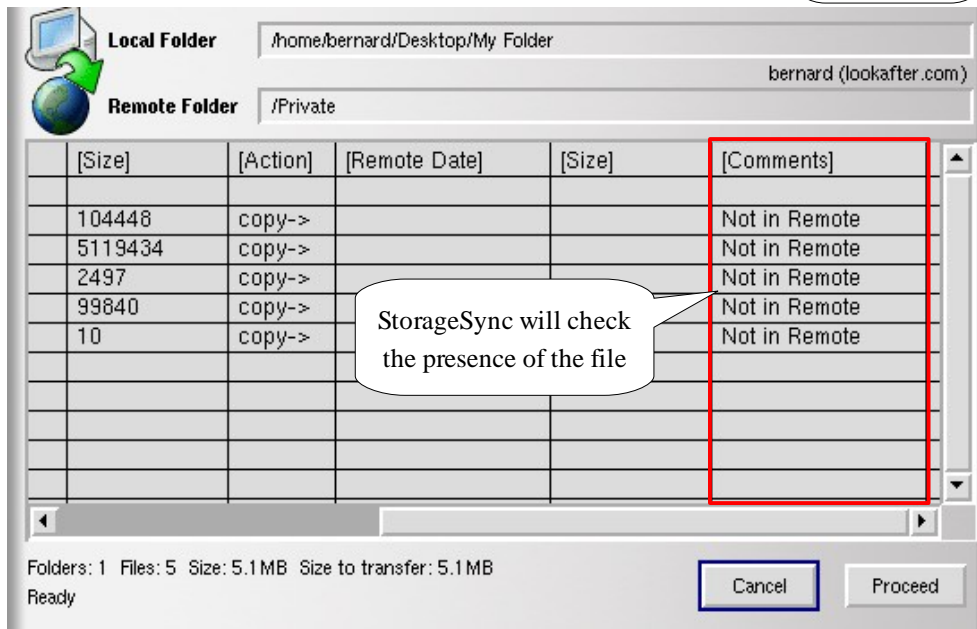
Local Folder /home/bernard/Desktop/My Folder

bernard (lookafter.com)

Remote Folder /Private

| | [Size] | [Action] | [Remote Date] | [Size] | [Comments] |
|---|---|---|---|---|---|
| | | | | | |
| | 104448 | copy-> | | | Not in Remote |
| | 5119434 | copy-> | | | Not in Remote |
| | 2497 | copy-> | | | Not in Remote |
| | 99840 | copy-> | | | Not in Remote |
| | 10 | copy-> | | | Not in Remote |

StorageSync will check the presence of the file

Folders: 1 Files: 5 Size: 5.1MB Size to transfer: 5.1MB
Ready

Cancel

Proceed